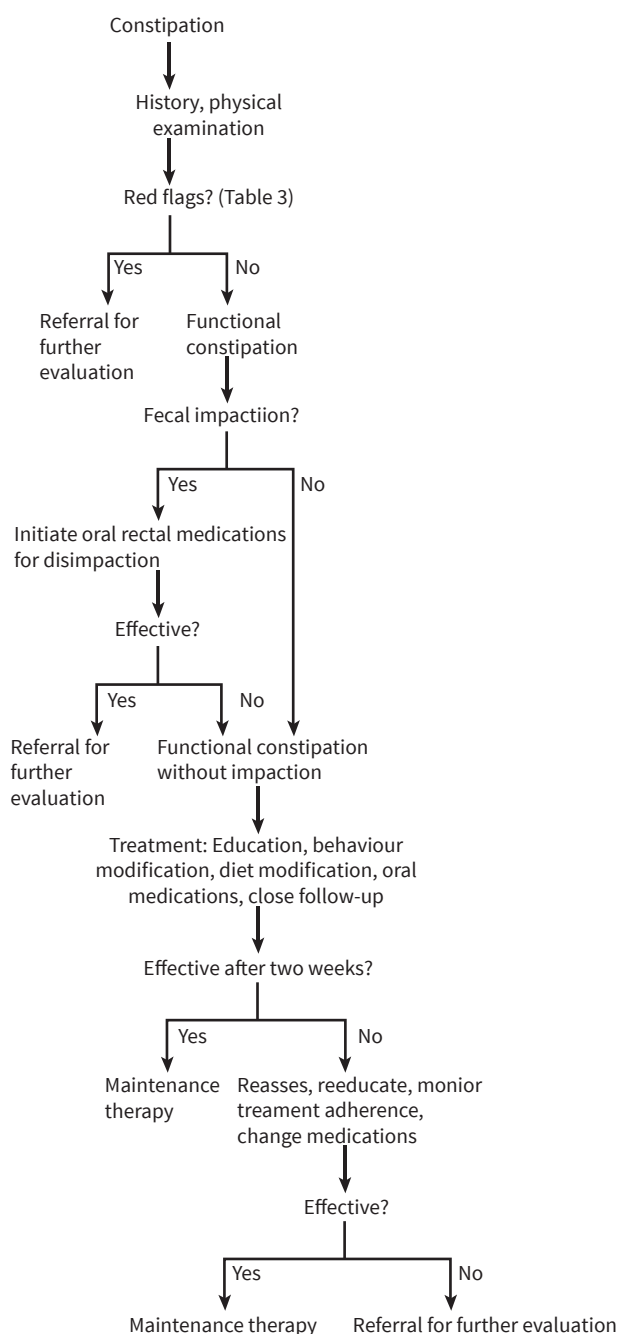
Constipation

History, physical examination

Red flags? (Table 3)

Yes

No

Referral for further evaluation

Functional constipation

Fecal impactiion?

Yes

No

Initiate oral rectal medications for disimpaction

Effective?

Yes

No

Referral for further evaluation

Functional constipation without impaction

Treatment: Education, behaviour modification, diet modification, oral medications, close follow-up

Effective after two weeks?

Yes

No

Maintenance therapy

Reasses, reeducate, monior treament adherence, change medications

Effective?

Yes

No

Maintenance therapy

Referral for further evaluation